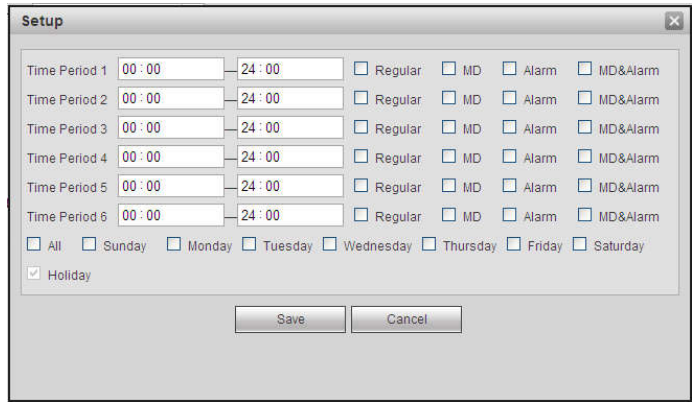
Setup

Time Period 1 00 : 00 — 24 : 00 Regular MD Alarm MD&Alarm

Time Period 2 00 : 00 — 24 : 00 Regular MD Alarm MD&Alarm

Time Period 3 00 : 00 — 24 : 00 Regular MD Alarm MD&Alarm

Time Period 4 00 : 00 — 24 : 00 Regular MD Alarm MD&Alarm

Time Period 5 00 : 00 — 24 : 00 Regular MD Alarm MD&Alarm

Time Period 6 00 : 00 — 24 : 00 Regular MD Alarm MD&Alarm

All Sunday Monday Tuesday Wednesday Thursday Friday Saturday

Holiday

Save Cancel